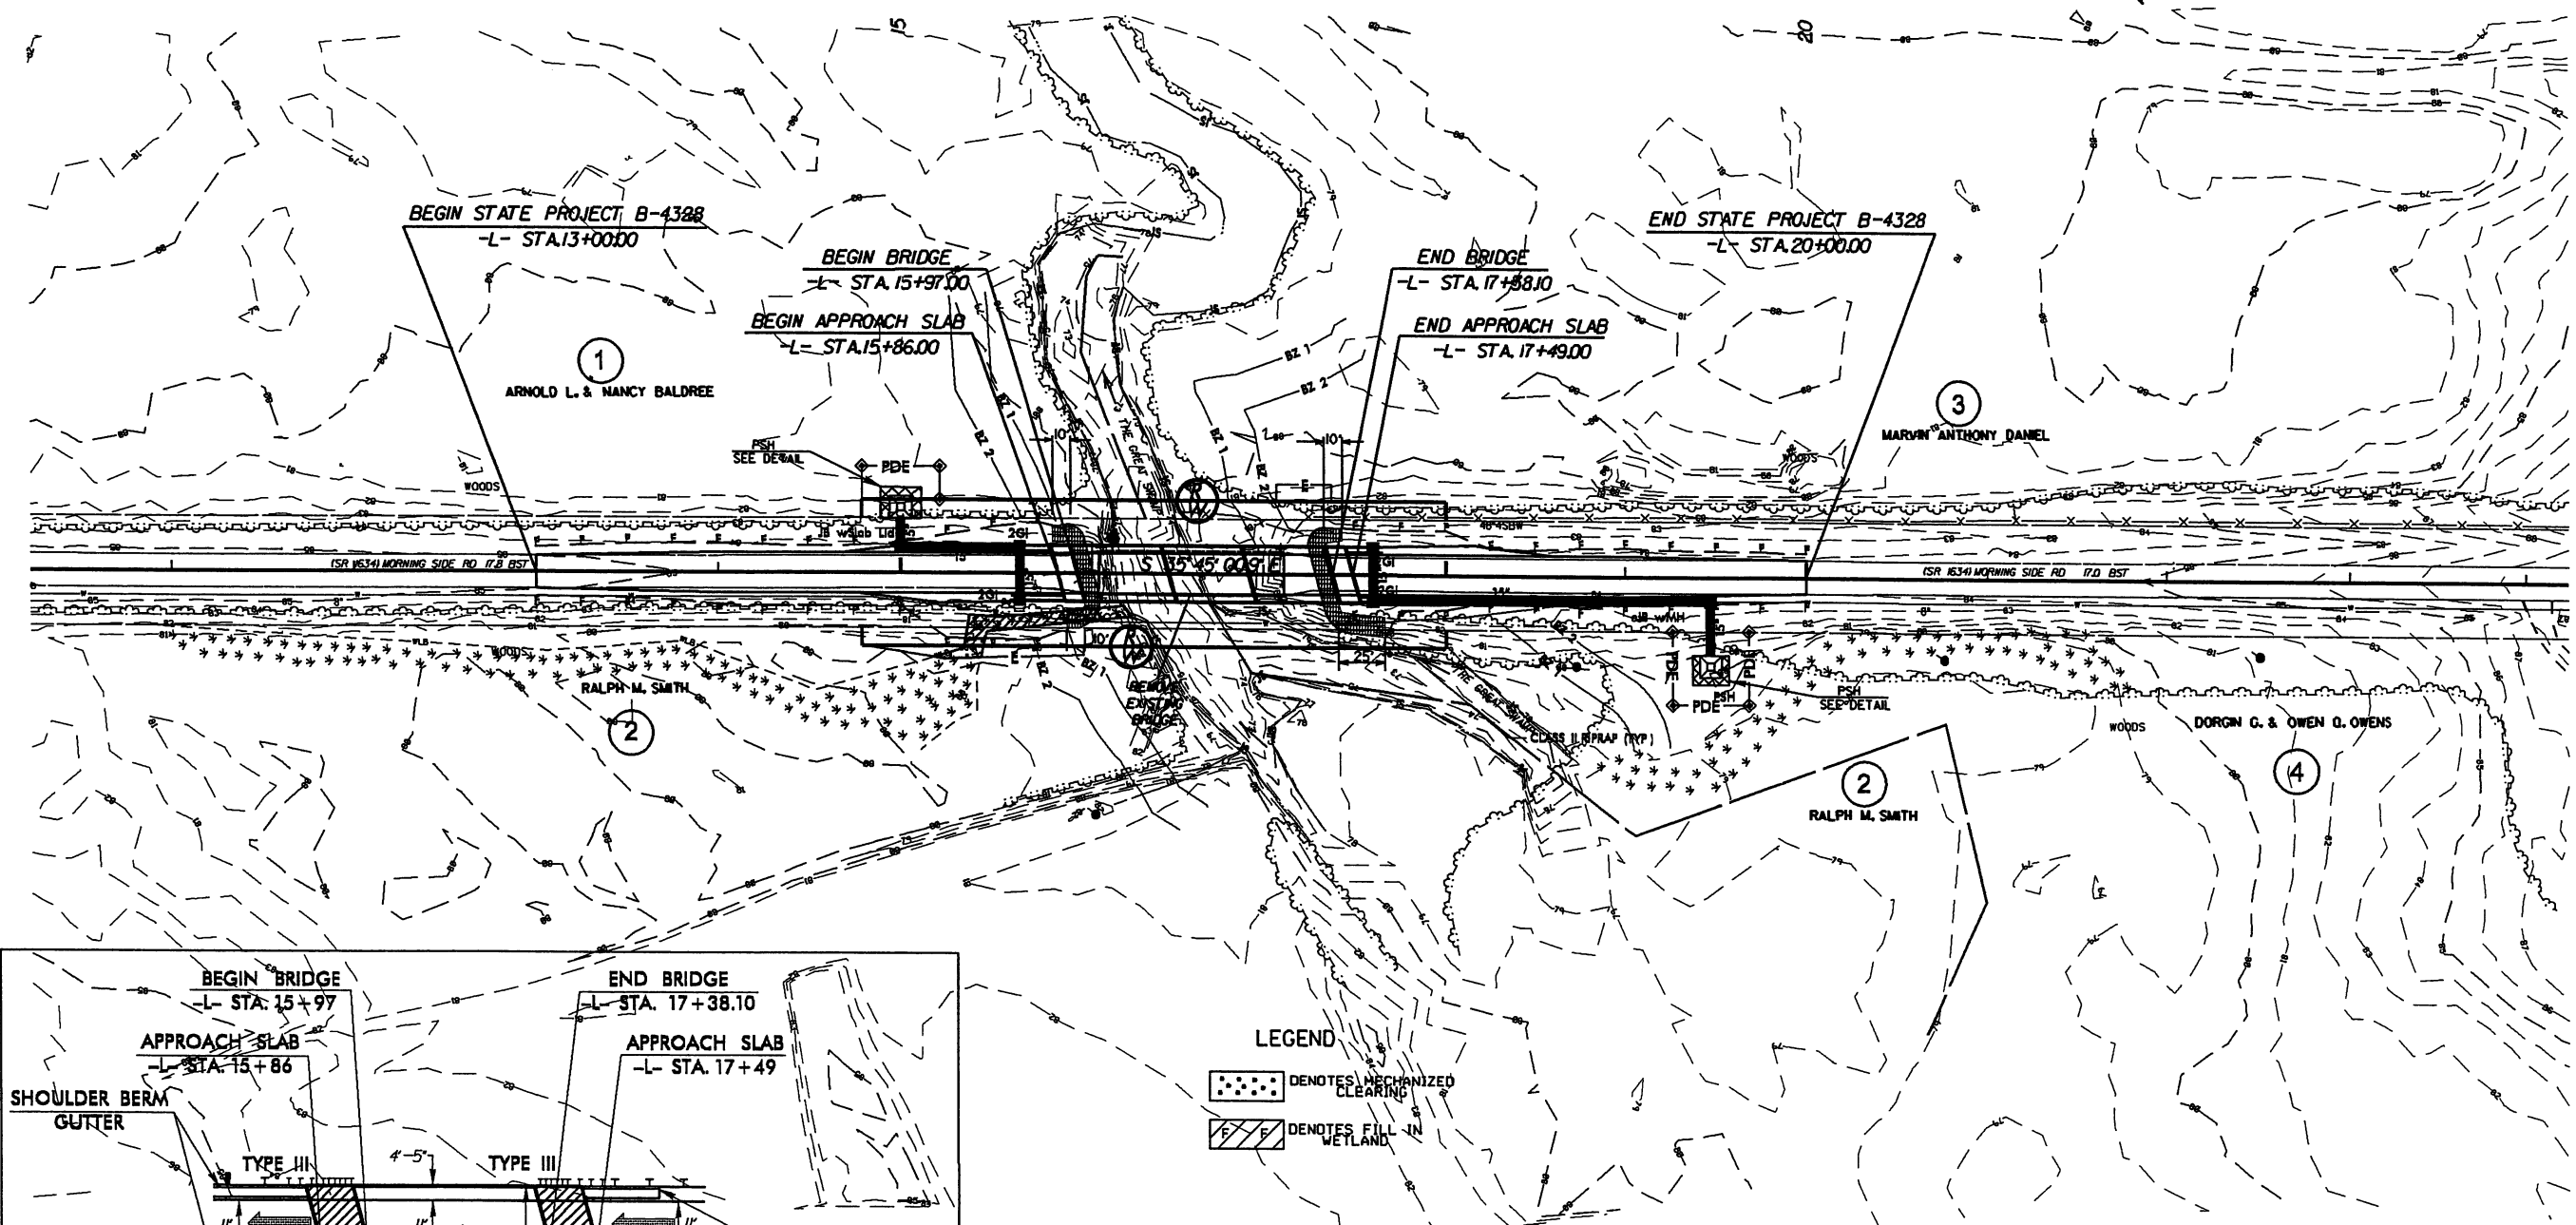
15

20

BEGIN STATE PROJECT B-4328
-L- STA.13+00.00

BEGIN BRIDGE
-L- STA. 15+97.00

BEGIN APPROACH SLAB
-L- STA.15+86.00

END BRIDGE
-L- STA. 17+38.10

END APPROACH SLAB
-L- STA. 17+49.00

END STATE PROJECT B-4328
-L- STA.20+00.00

1
ARNOLD L. & NANCY BALDREE

3
MARVIN ANTHONY DANIEL

PSH
SEE DETAIL

PDE

WOODS

BZ 1
BZ 2

10'

THE GREAT SHOALS

E

(SR 1634) MORNING SIDE RD 17.8 BST

S 35°45'00.9" E

(SR 1634) MORNING SIDE RD 17.0 BST

2GI

REMOVE EXISTING BRIDGE

25'

RALPH M. SMITH
2

CLASS II RIPRAP (TYP)

PSH
SEE DETAIL

PDE

WOODS

DORGIN C. & OWEN O. OWENS
4

2
RALPH M. SMITH

BEGIN BRIDGE
-L- STA. 15+97

APPROACH SLAB
-L- STA. 15+86

END BRIDGE
-L- STA. 17+38.10

APPROACH SLAB
-L- STA. 17+49

SHOULDER BERM GUTTER

TYPE III

4'-5"

TYPE III

LEGEND

DENOTES MECHANIZED CLEARING

DENOTES FILL IN WETLAND